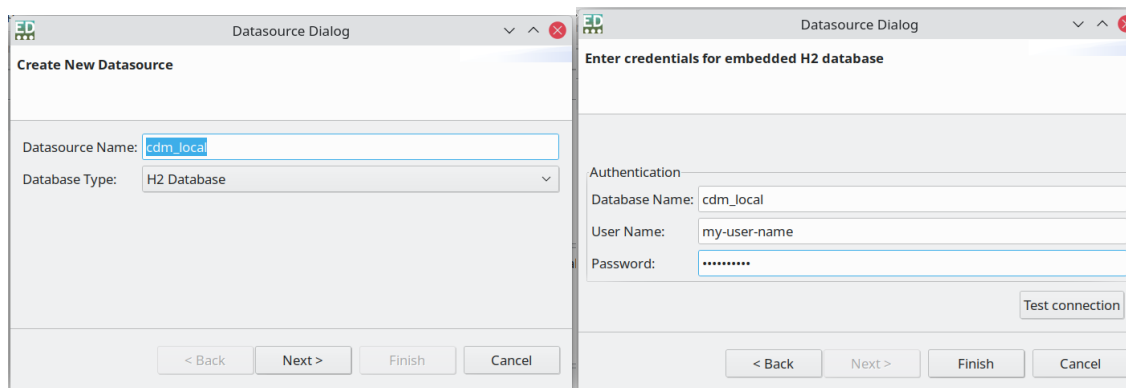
ED

Datasource Dialog

Create New Datasource

Datasource Name: cdm_local

Database Type: H2 Database

< Back Next > Finish Cancel

ED

Datasource Dialog

Enter credentials for embedded H2 database

Authentication

Database Name: cdm_local

User Name: my-user-name

Password: ••••••••••

Test connection

< Back Next > Finish Cancel